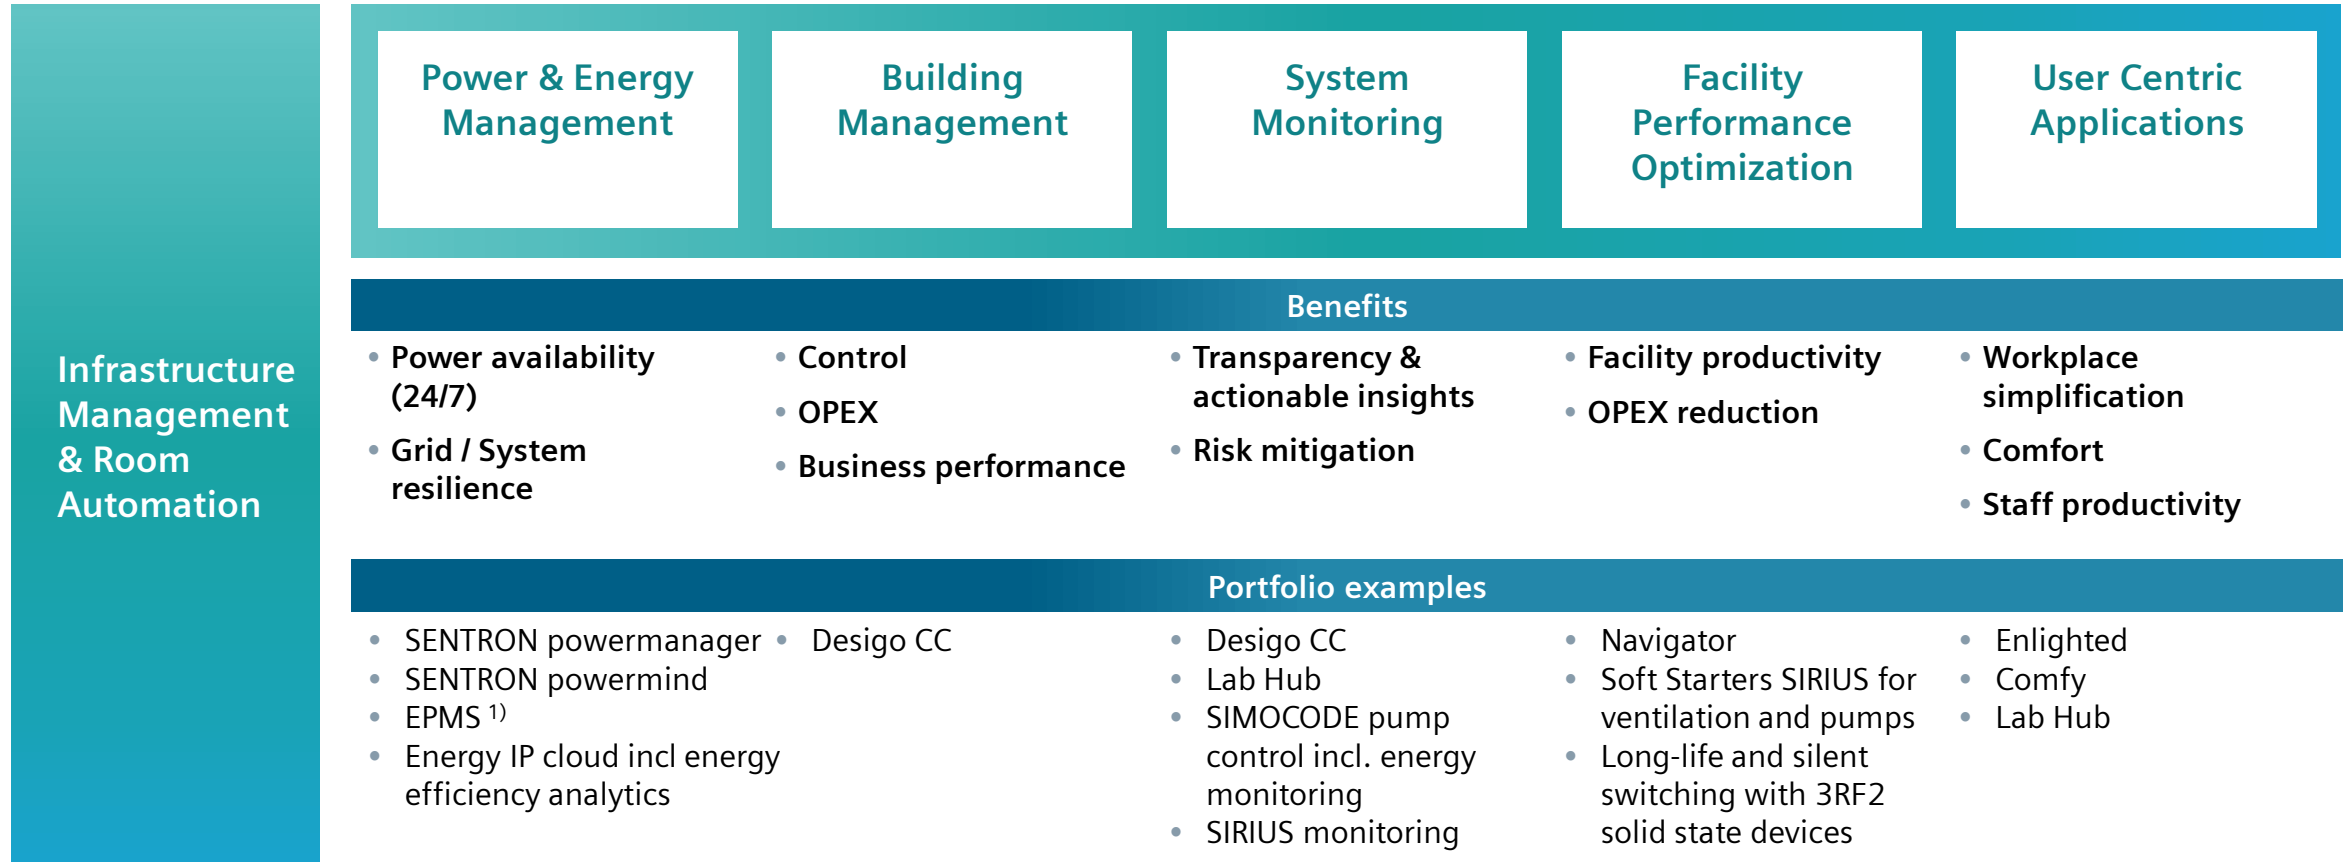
Infrastructure Management & Room Automation

| Power & Energy Management | Building Management | System Monitoring | Facility Performance Optimization | User Centric Applications |
|---|---|---|---|---|

Benefits

| • Power availability (24/7)<br>• Grid / System resilience | • Control<br>• OPEX<br>• Business performance | • Transparency & actionable insights<br>• Risk mitigation | • Facility productivity<br>• OPEX reduction | • Workplace simplification<br>• Comfort<br>• Staff productivity |
|---|---|---|---|---|

Portfolio examples

| • SENTRON powermanager<br>• SENTRON powermind<br>• EPMS $^{1)}$<br>• Energy IP cloud incl energy efficiency analytics | • Desigo CC | • Desigo CC<br>• Lab Hub<br>• SIMOCODE pump control incl. energy monitoring<br>• SIRIUS monitoring | • Navigator<br>• Soft Starters SIRIUS for ventilation and pumps<br>• Long-life and silent switching with 3RF2 solid state devices | • Enlighted<br>• Comfy<br>• Lab Hub |
|---|---|---|---|---|